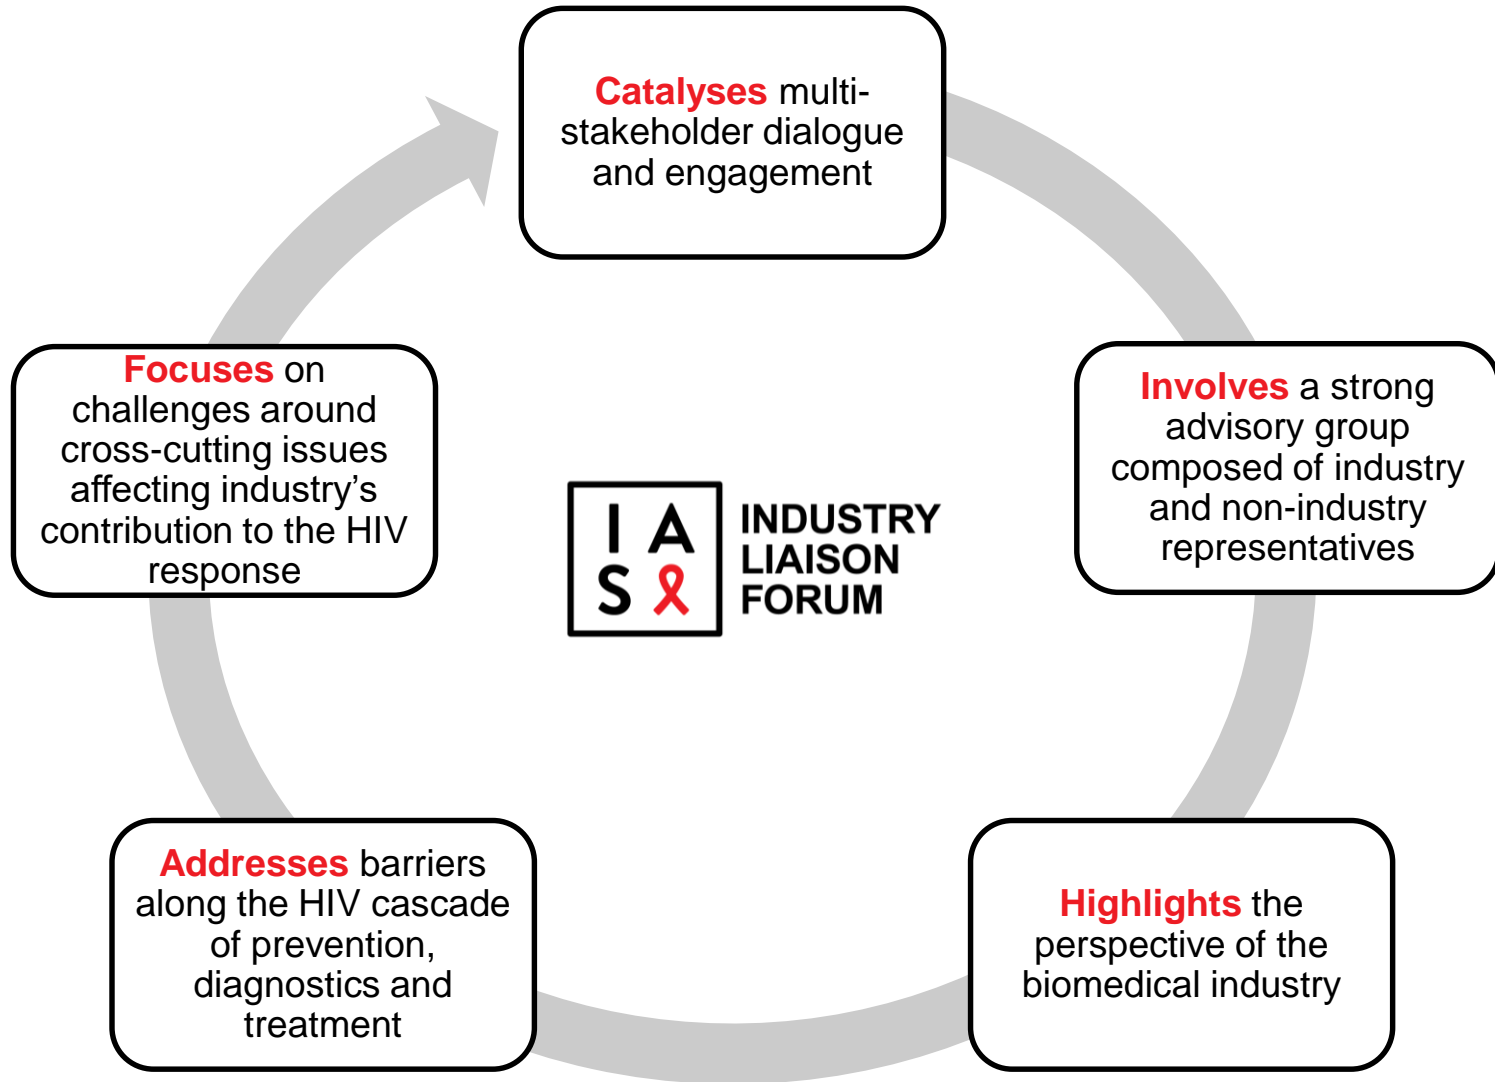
Catalyses multi-stakeholder dialogue and engagement

Involves a strong advisory group composed of industry and non-industry representatives

Highlights the perspective of the biomedical industry

Addresses barriers along the HIV cascade of prevention, diagnostics and treatment

Focuses on challenges around cross-cutting issues affecting industry's contribution to the HIV response

I A
S

INDUSTRY
LIAISON
FORUM